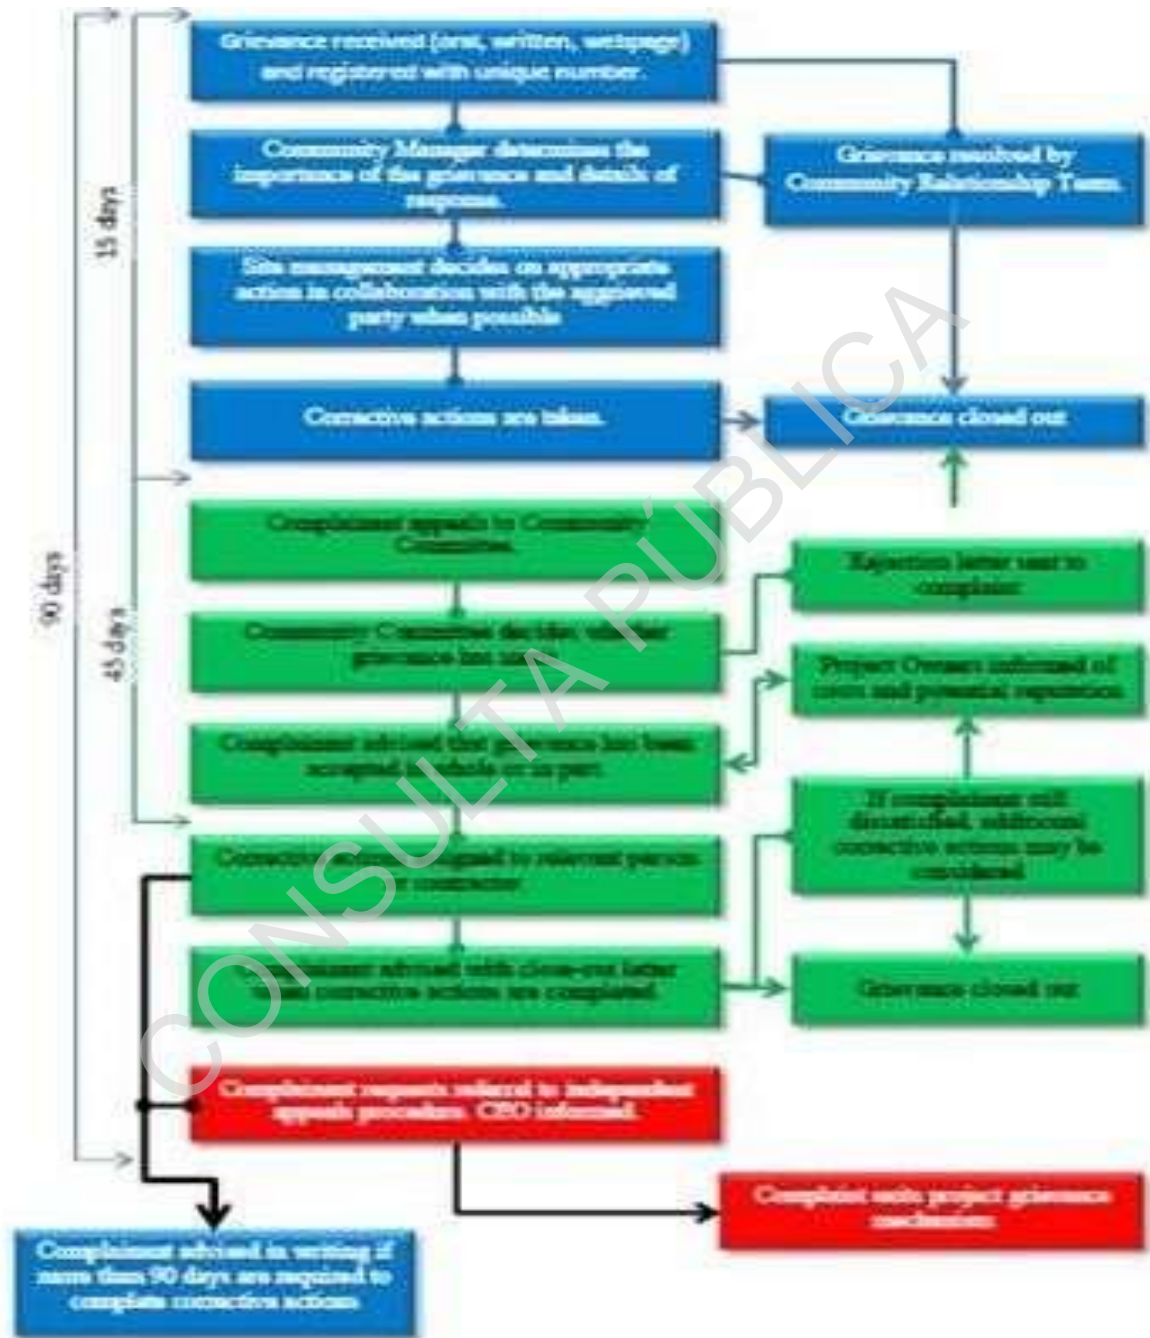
90 days

15 days

45 days

Grievance received (oral, written, webpage) and registered with unique number.

Community Manager determines the importance of the grievance and details of response.

Grievance resolved by Community Relationship Team.

Site management decides on appropriate action in collaboration with the aggrieved party when possible

Corrective actions are taken.

Grievance closed out

Complainant appeals to Community Committee.

Rejection letter sent to complainant

Community Committee decides whether grievance has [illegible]

Project Owners informed of costs and potential reputation

Complainant advised that grievance has been accepted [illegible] whole or in part

If complainant still dissatisfied, additional corrective actions may be considered

Corrective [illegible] assigned to relevant person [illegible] contractor

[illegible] advised with close-out letter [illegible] corrective actions are completed

Grievance closed out

Complainant requests referral to independent appeals procedure. CEO informed.

Complaint exits project grievance mechanism

Complainant advised in writing if more than 90 days are required to complete corrective actions

CONSULTA PÚBLICA